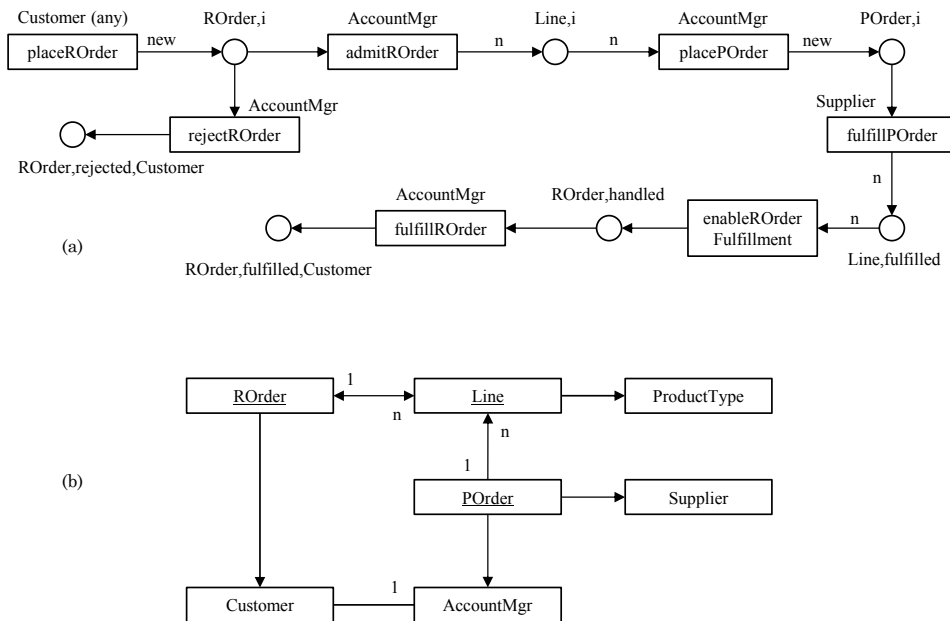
Customer (any)
placeROrder
new
ROrder,i
AccountMgr
admitROrder
n
Line,i
n
AccountMgr
placePOrder
new
POrder,i
AccountMgr
rejectROrder
ROrder,rejected,Customer
Supplier
fulfillPOrder
n
AccountMgr
fulfillROrder
ROrder,handled
enableROrder Fulfillment
n
Line,fulfilled
(a)
ROrder,fulfilled,Customer

1
ROrder
n
Line
ProductType
n
1
(b)
POrder
Supplier
1
Customer
AccountMgr